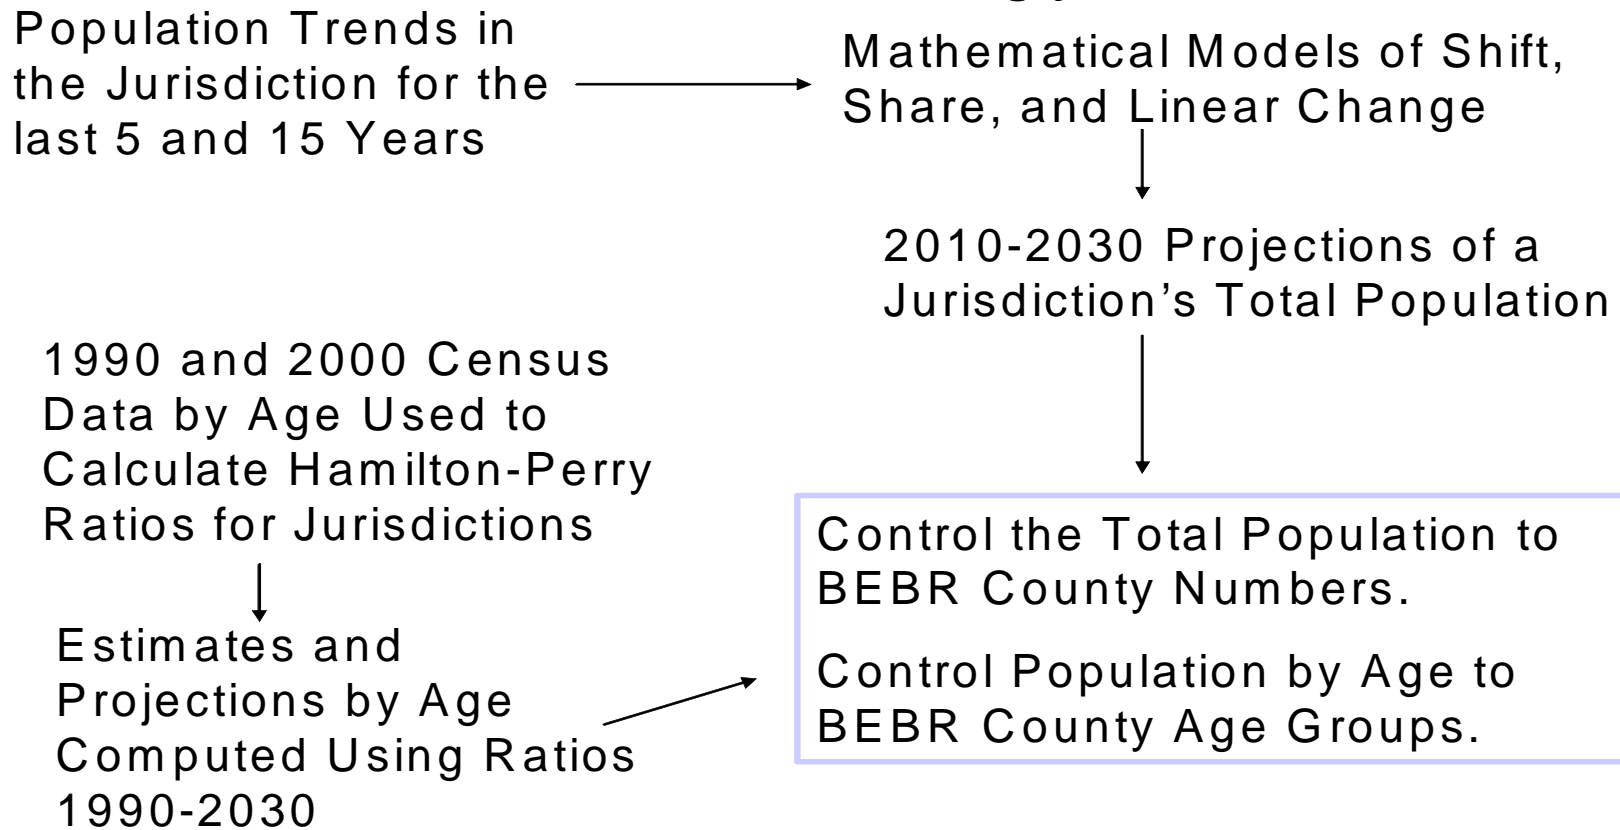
Population Trends in the Jurisdiction for the last 5 and 15 Years

Mathematical Models of Shift, Share, and Linear Change

2010-2030 Projections of a Jurisdiction's Total Population

1990 and 2000 Census Data by Age Used to Calculate Hamilton-Perry Ratios for Jurisdictions

Estimates and Projections by Age Computed Using Ratios 1990-2030

Control the Total Population to BEBR County Numbers.

Control Population by Age to BEBR County Age Groups.